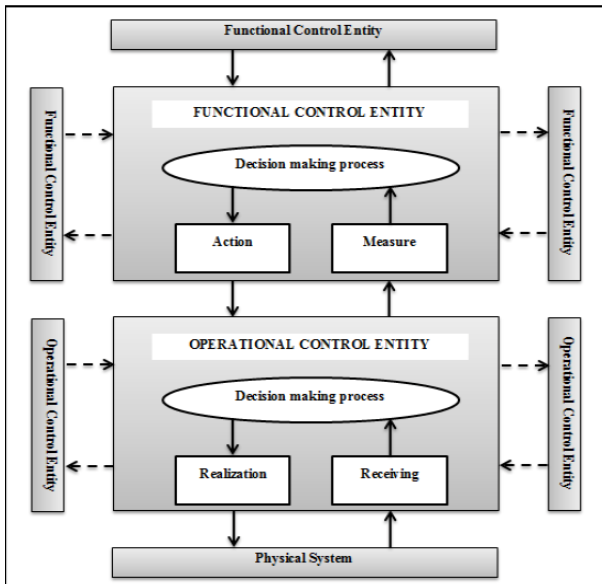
Functional Control Entity

Functional Control Entity

FUNCTIONAL CONTROL ENTITY

Decision making process

Action

Measure

Functional Control Entity

Operational Control Entity

OPERATIONAL CONTROL ENTITY

Decision making process

Realization

Receiving

Operational Control Entity

Physical System